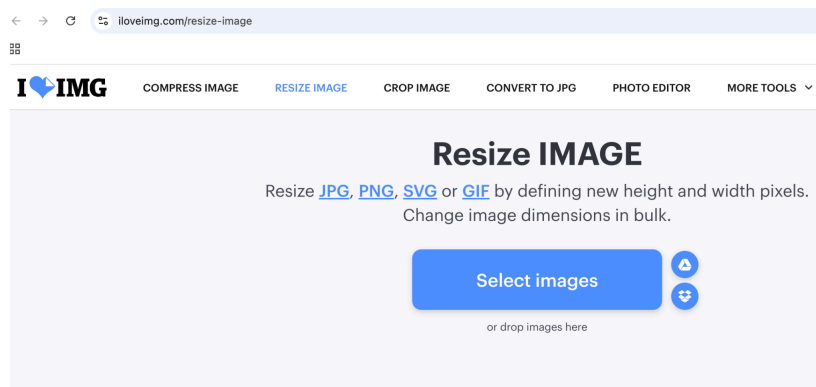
iloveimg.com/resize-image

I IMG COMPRESS IMAGE RESIZE IMAGE CROP IMAGE CONVERT TO JPG PHOTO EDITOR MORE TOOLS

Resize IMAGE

Resize JPG, PNG, SVG or GIF by defining new height and width pixels. Change image dimensions in bulk.

Select images

or drop images here